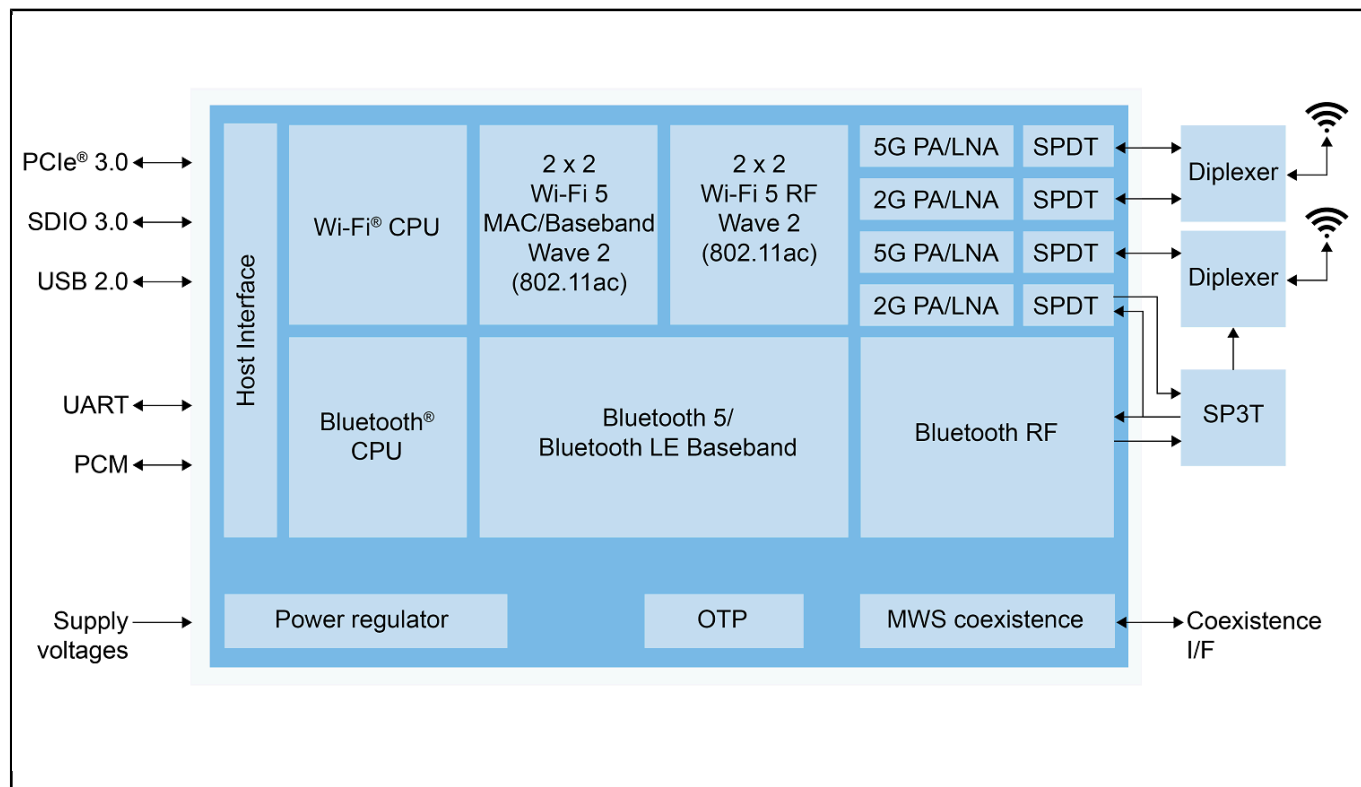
PCIe® 3.0

SDIO 3.0

USB 2.0

UART

PCM

Supply voltages

Host Interface

Wi-Fi® CPU

2 x 2 Wi-Fi 5 MAC/Baseband Wave 2 (802.11ac)

2 x 2 Wi-Fi 5 RF Wave 2 (802.11ac)

5G PA/LNA

SPDT

2G PA/LNA

SPDT

5G PA/LNA

SPDT

2G PA/LNA

SPDT

Diplexer

Diplexer

Bluetooth® CPU

Bluetooth 5/ Bluetooth LE Baseband

Bluetooth RF

SP3T

Power regulator

OTP

MWS coexistence

Coexistence I/F